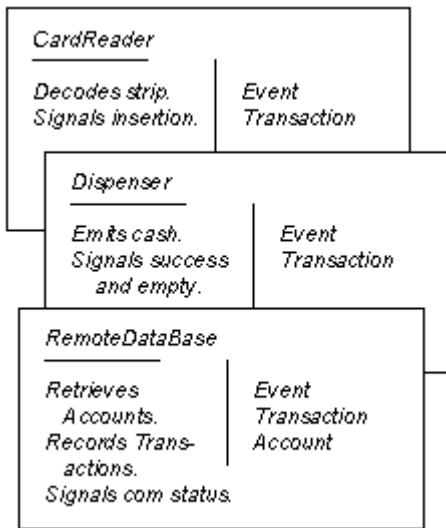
CardReader

Decodes strip.
Signals insertion.

Event
Transaction

Dispenser

Emits cash.
Signals success and empty.

Event
Transaction

RemoteDataBase

Retrieves Accounts.
Records Transactions.
Signals com status.

Event
Transaction
Account